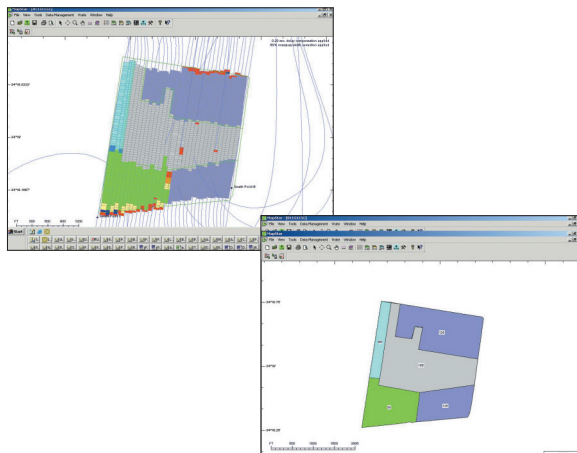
MapStar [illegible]
File View Tools Data Management Traits Window Help
-0.25 sec. delay compensation applied
95% swappable width correction applied
-34°40.0000'
-34°30'
-34°40.3600'
South Point B
Ft 300 400 600 1000
Start

MapStar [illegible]
MapStar
File View Tools Data Management Traits Window Help
-34°29.75'
-34°30'
-34°30.25'
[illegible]
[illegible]
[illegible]
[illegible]
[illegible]
Ft 500 1000 1500 2000